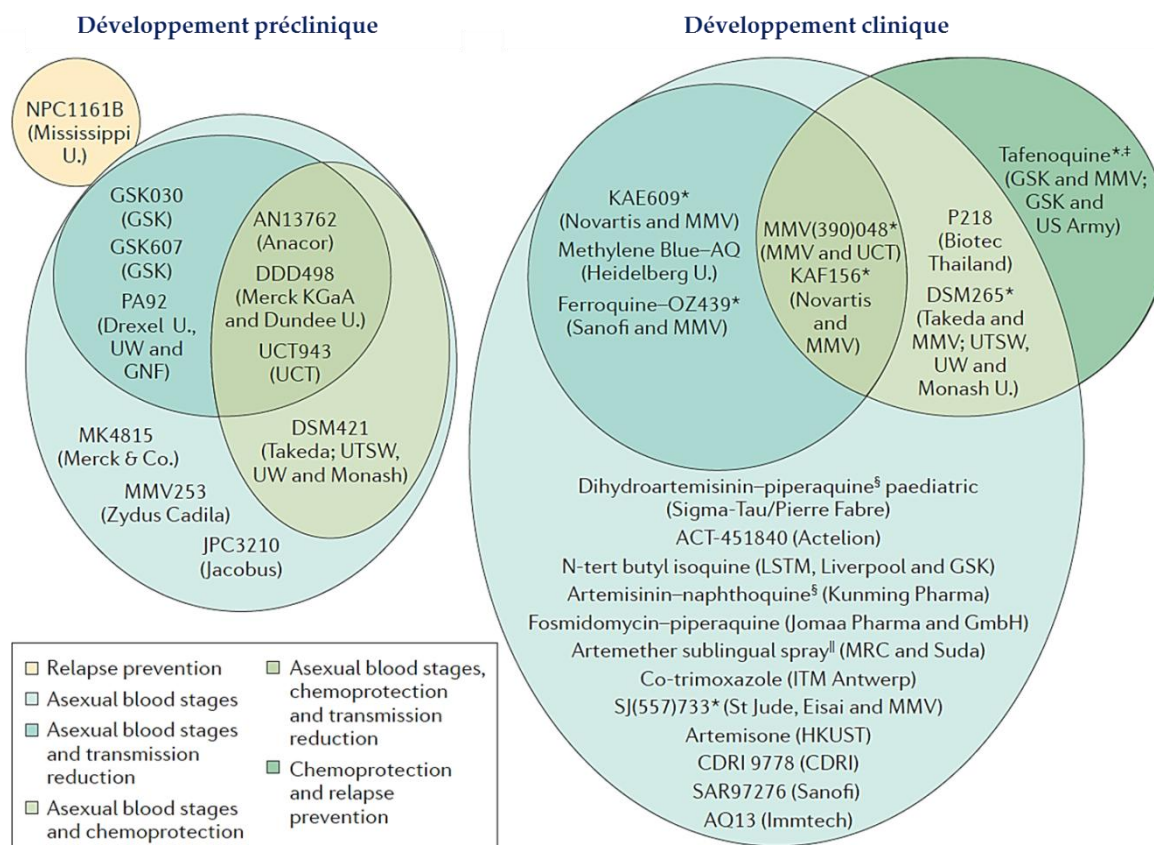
Développement préclinique

Développement clinique

NPC1161B (Mississippi U.)

GSK030 (GSK)
GSK607 (GSK)
PA92 (Drexel U., UW and GNF)

AN13762 (Anacor)
DDD498 (Merck KGaA and Dundee U.)
UCT943 (UCT)

DSM421 (Takeda; UTSW, UW and Monash)

MK4815 (Merck & Co.)
MMV253 (Zydus Cadila)
JPC3210 (Jacobus)

KAE609* (Novartis and MMV)
Methylene Blue–AQ (Heidelberg U.)
Ferroquine–OZ439* (Sanofi and MMV)

MMV(390)048* (MMV and UCT)
KAF156* (Novartis and MMV)

P218 (Biotec Thailand)
DSM265* (Takeda and MMV; UTSW, UW and Monash U.)

Tafenoquine*,‡ (GSK and MMV; GSK and US Army)

Dihydroartemisinin–piperaquine§ paediatric (Sigma-Tau/Pierre Fabre)
ACT-451840 (Actelion)
N-tert butyl isoquine (LSTM, Liverpool and GSK)
Artemisinin–naphthoquine§ (Kunming Pharma)
Fosmidomycin–piperaquine (Jomaa Pharma and GmbH)
Artemether sublingual spray‖ (MRC and Suda)
Co-trimoxazole (ITM Antwerp)
SJ(557)733* (St Jude, Eisai and MMV)
Artemisone (HKUST)
CDRI 9778 (CDRI)
SAR97276 (Sanofi)
AQ13 (Immtech)

□ Relapse prevention
□ Asexual blood stages
□ Asexual blood stages and transmission reduction
□ Asexual blood stages and chemoprotection
□ Asexual blood stages, chemoprotection and transmission reduction
□ Chemoprotection and relapse prevention